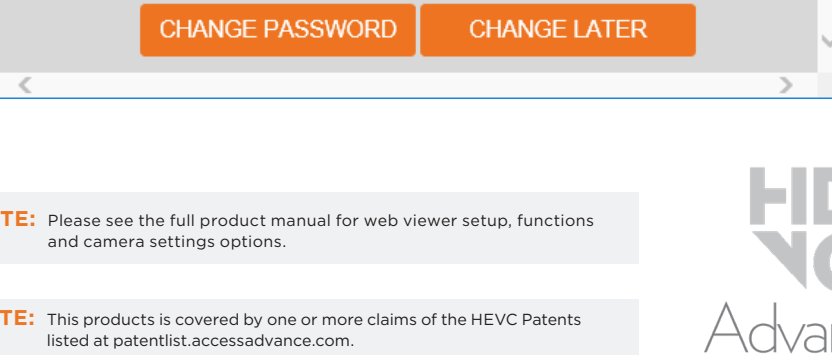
CHANGE PASSWORD CHANGE LATER

TE: Please see the full product manual for web viewer setup, functions and camera settings options.

TE: This products is covered by one or more claims of the HEVC Patents listed at patentlist.accessadvance.com.

HE
V
Adva